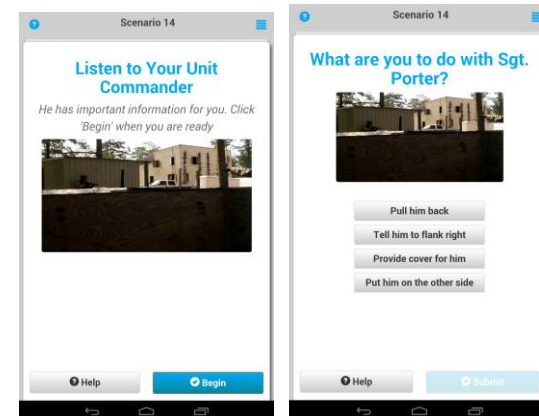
Scenario 14

Listen to Your Unit Commander

He has important information for you. Click 'Begin' when you are ready

Help

Begin

Scenario 14

What are you to do with Sgt. Porter?

Pull him back

Tell him to flank right

Provide cover for him

Put him on the other side

Help

Submit